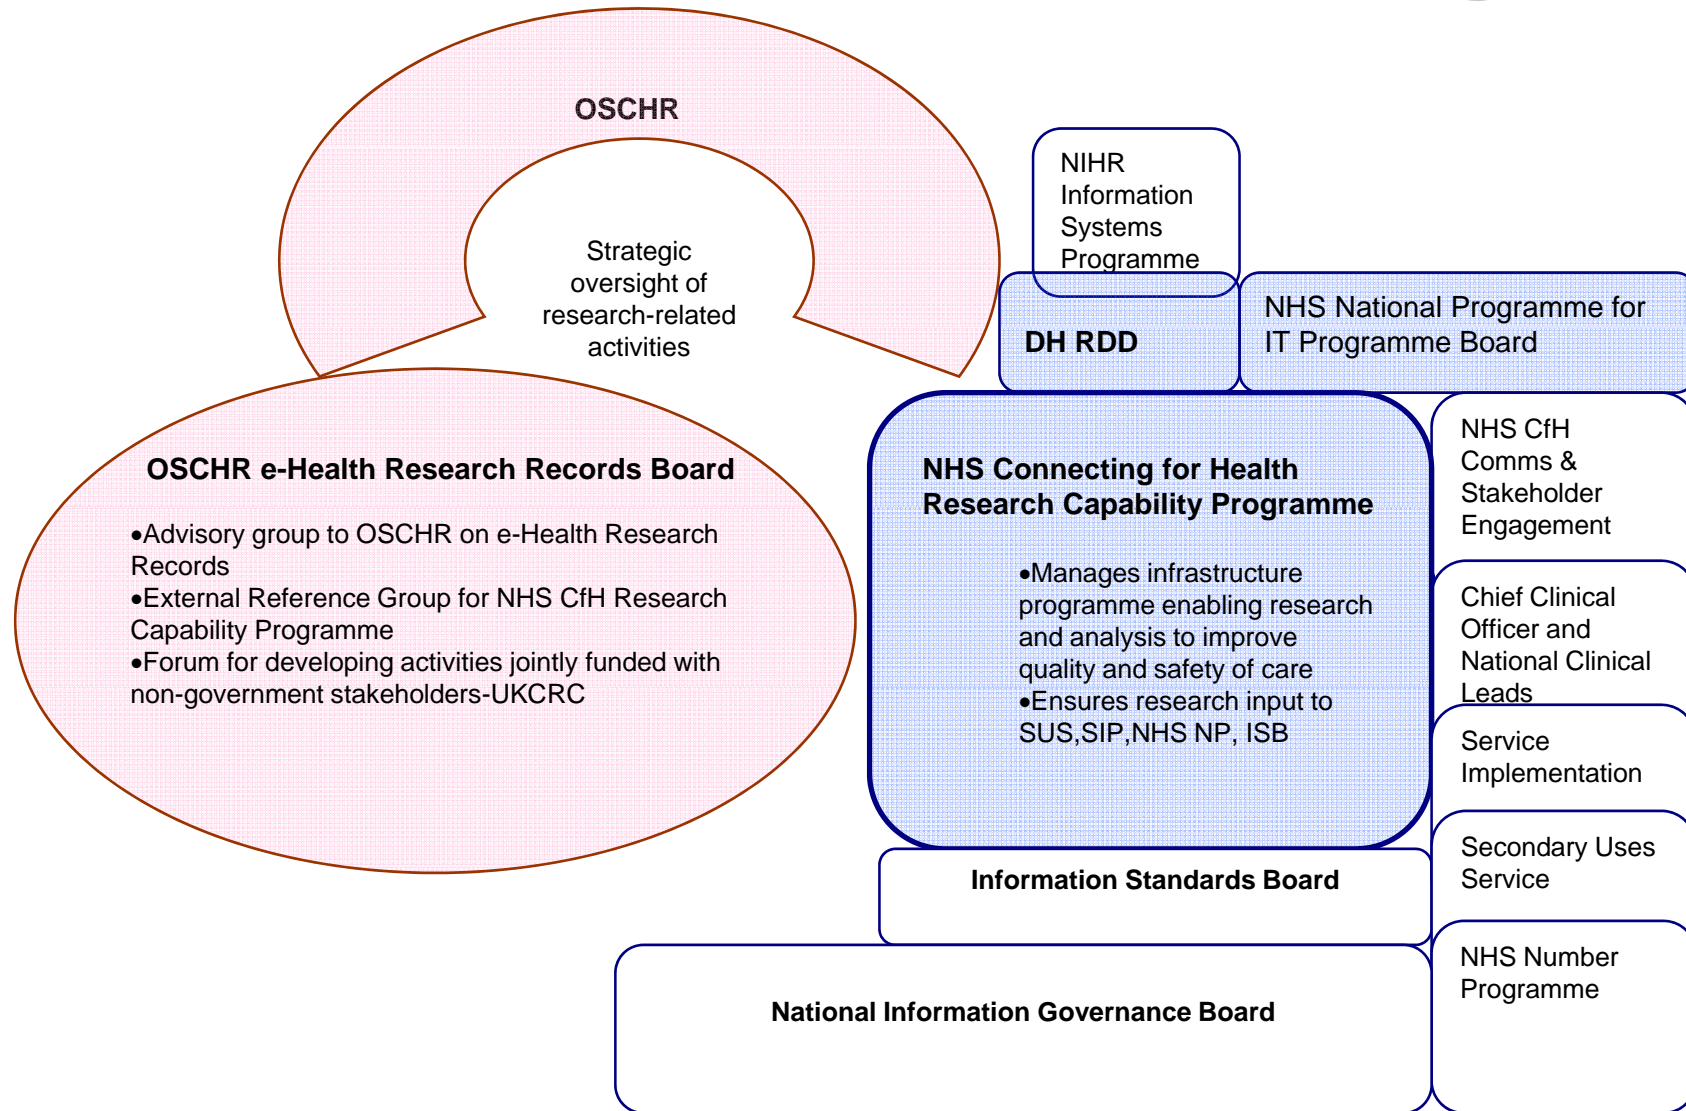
OSCHR

Strategic oversight of research-related activities

NIHR Information Systems Programme

DH RDD

NHS National Programme for IT Programme Board

OSCHR e-Health Research Records Board

•Advisory group to OSCHR on e-Health Research Records
•External Reference Group for NHS CfH Research Capability Programme
•Forum for developing activities jointly funded with non-government stakeholders-UKCRC

NHS Connecting for Health Research Capability Programme

•Manages infrastructure programme enabling research and analysis to improve quality and safety of care
•Ensures research input to SUS,SIP,NHS NP, ISB

NHS CfH Comms & Stakeholder Engagement

Chief Clinical Officer and National Clinical Leads

Service Implementation

Secondary Uses Service

NHS Number Programme

Information Standards Board

National Information Governance Board